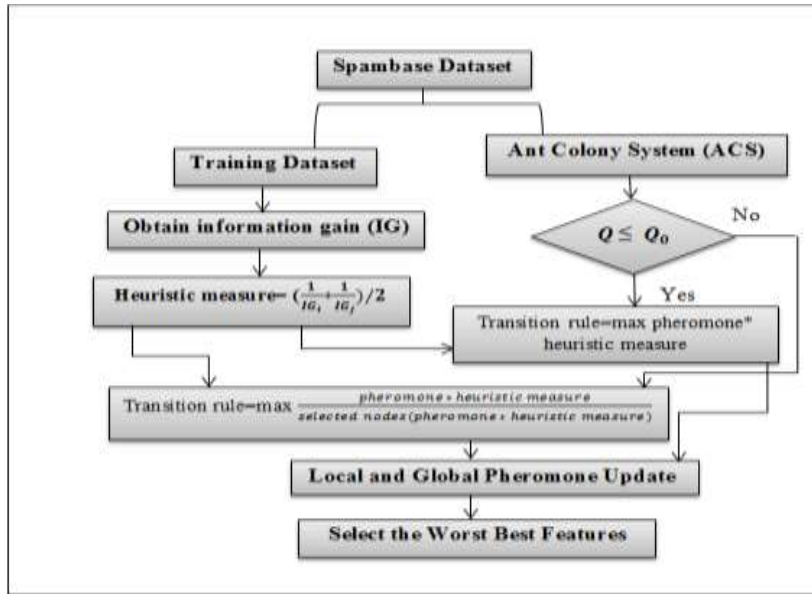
Spambase Dataset

Training Dataset

Ant Colony System (ACS)

Obtain information gain (IG)

$Q \leq Q_0$

No

Yes

Heuristic measure= $(\frac{1}{IG_i}+\frac{1}{IG_j})/2$

Transition rule=max pheromone* heuristic measure

Transition rule=max $\frac{pheromone * heuristic\ measure}{selected\ nodes(pheromone * heuristic\ measure)}$

Local and Global Pheromone Update

Select the Worst Best Features